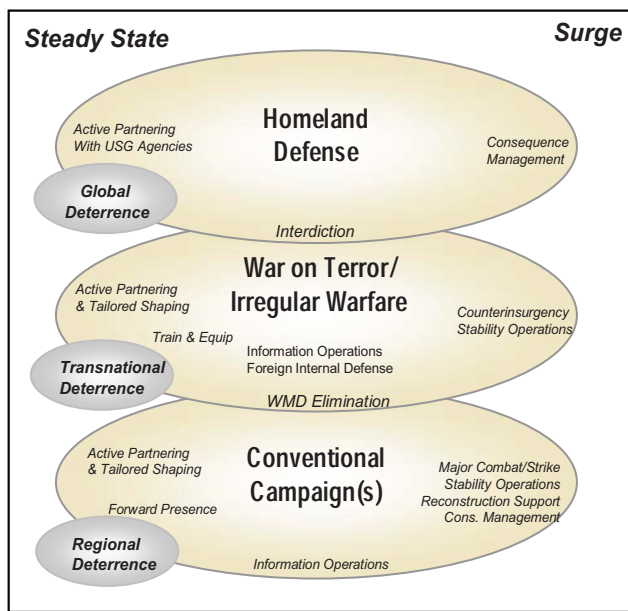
Steady State

Surge

Homeland Defense

Active Partnering With USG Agencies

Consequence Management

Global Deterrence

Interdiction

War on Terror/ Irregular Warfare

Active Partnering & Tailored Shaping

Train & Equip

Counterinsurgency Stability Operations

Information Operations Foreign Internal Defense

Transnational Deterrence

WMD Elimination

Conventional Campaign(s)

Active Partnering & Tailored Shaping

Forward Presence

Major Combat/Strike Stability Operations Reconstruction Support Cons. Management

Regional Deterrence

Information Operations